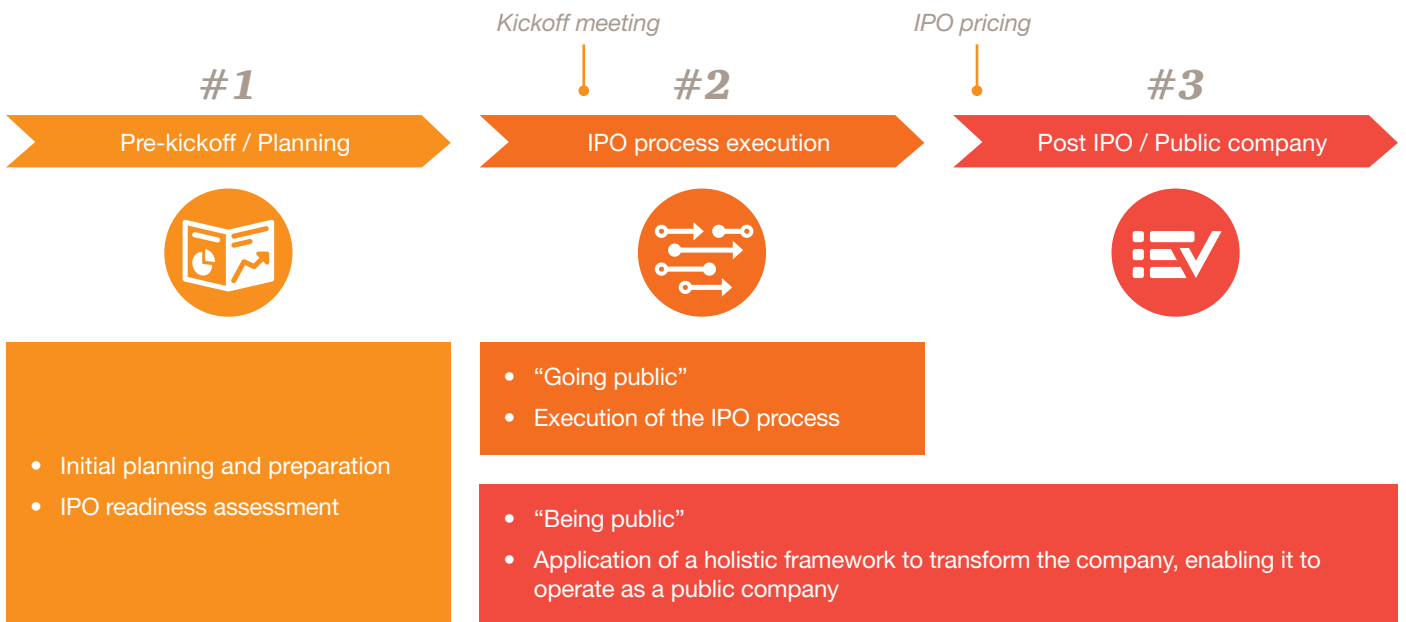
Kickoff meeting

IPO pricing

#1

Pre-kickoff / Planning

#2

IPO process execution

#3

Post IPO / Public company

• "Going public"
• Execution of the IPO process

• Initial planning and preparation
• IPO readiness assessment

• "Being public"
• Application of a holistic framework to transform the company, enabling it to operate as a public company